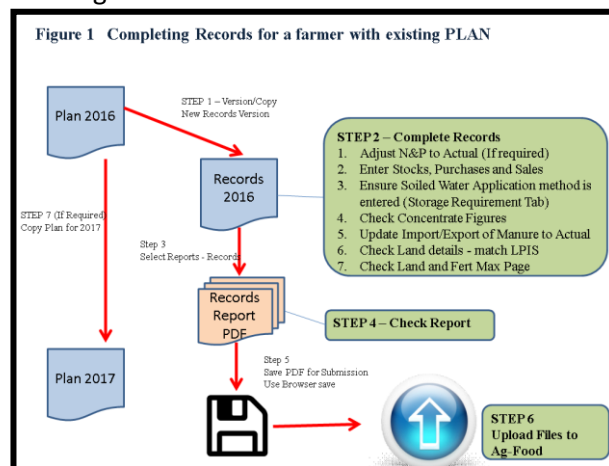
Figure 1 Completing Records for a farmer with existing PLAN

Plan 2016

STEP 1 – Version/Copy New Records Version

Records 2016

STEP 2 – Complete Records
1. Adjust N&P to Actual (If required)
2. Enter Stocks, Purchases and Sales
3. Ensure Soiled Water Application method is entered (Storage Requirement Tab)
4. Check Concentrate Figures
5. Update Import/Export of Manure to Actual
6. Check Land details - match LPIS
7. Check Land and Fert Max Page

STEP 7 (If Required) Copy Plan for 2017

Step 3 Select Reports - Records

Records Report PDF

STEP 4 – Check Report

Plan 2017

Step 5 Save PDF for Submission Use Browser save

STEP 6 Upload Files to Ag-Food